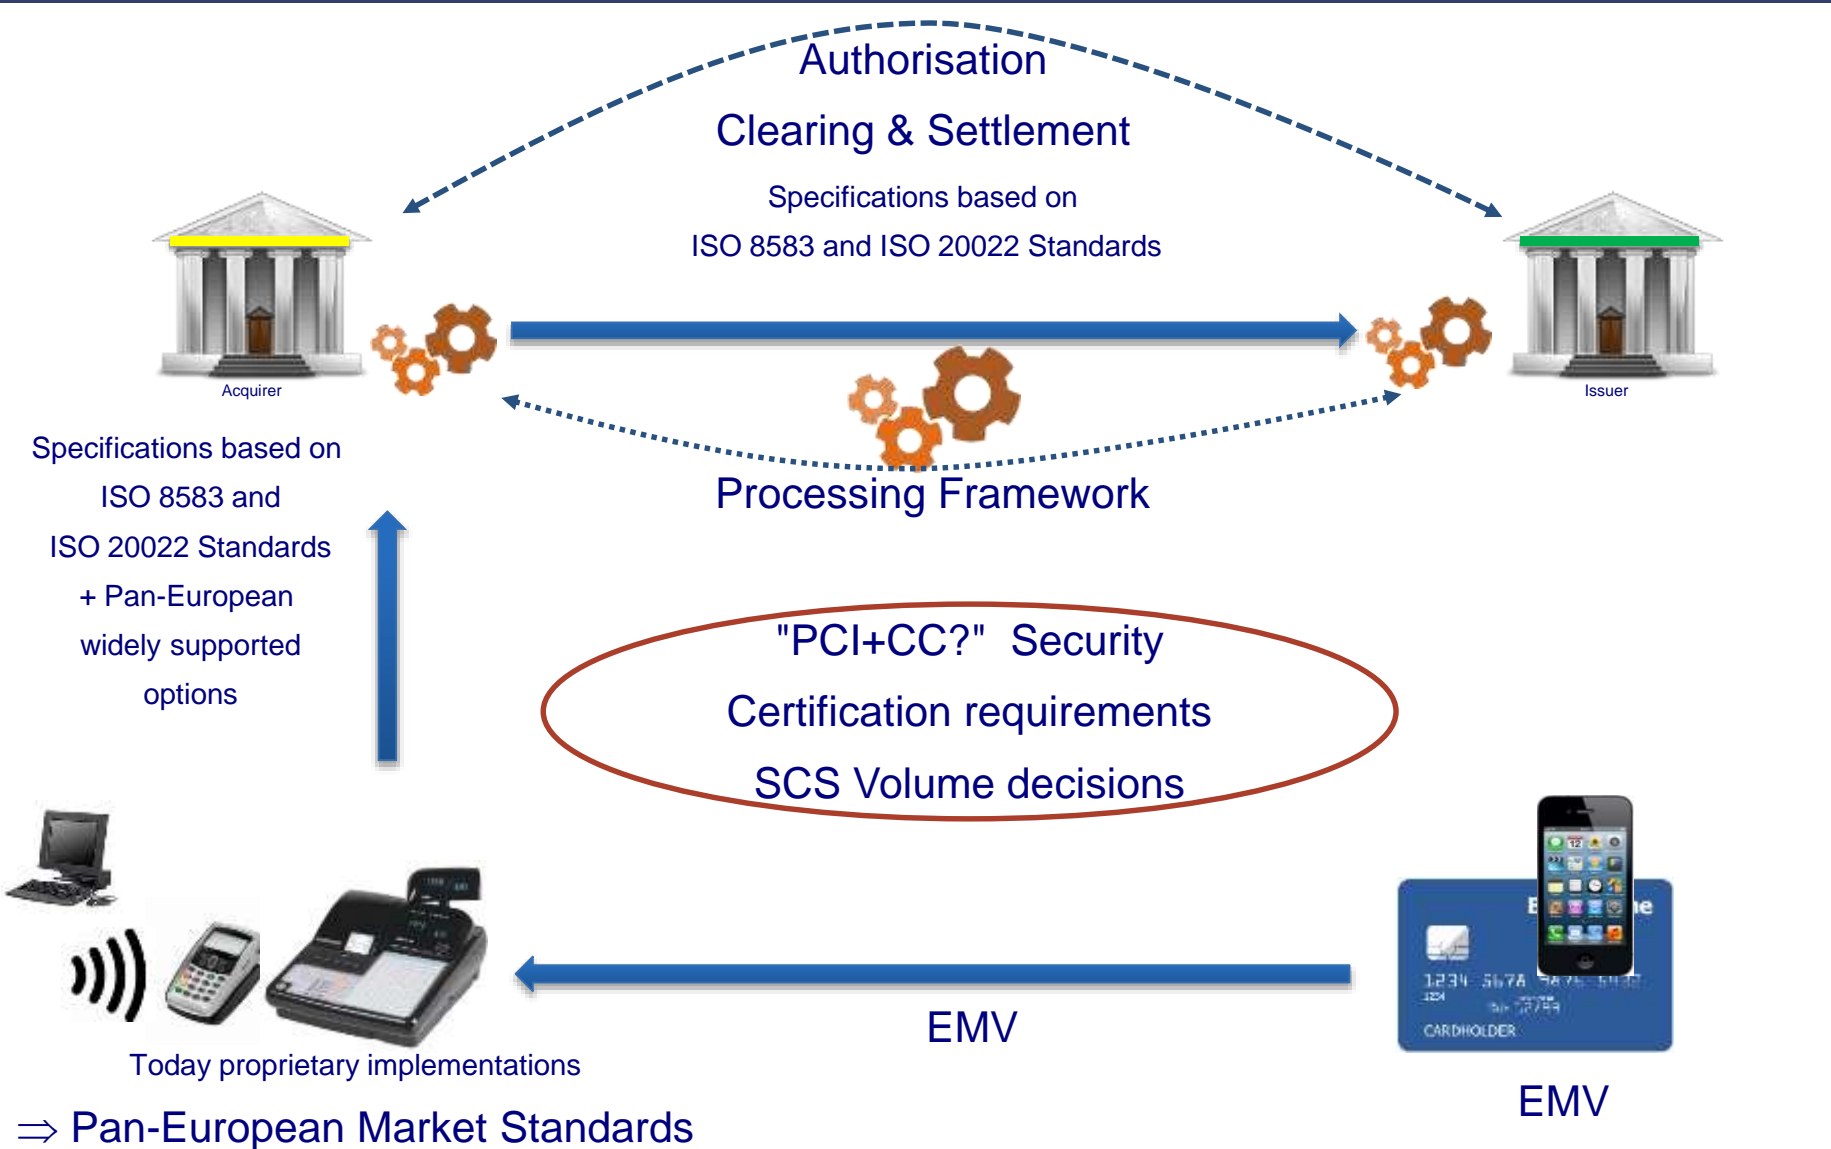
Authorisation

Clearing & Settlement

Specifications based on

ISO 8583 and ISO 20022 Standards

Acquirer

Issuer

Specifications based on

ISO 8583 and

ISO 20022 Standards

+ Pan-European

widely supported

options

Processing Framework

"PCI+CC?" Security

Certification requirements

SCS Volume decisions

1234 5678 9876 5432

1234

CARDHOLDER

EMV

Today proprietary implementations

$\Rightarrow$ Pan-European Market Standards

EMV